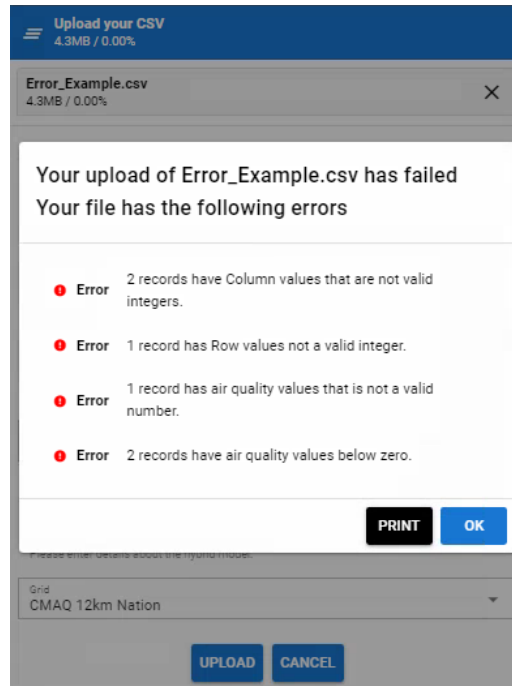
Upload your CSV
4.3MB / 0.00%

Error_Example.csv
4.3MB / 0.00%

Your upload of Error_Example.csv has failed
Your file has the following errors

Error 2 records have Column values that are not valid integers.

Error 1 record has Row values not a valid integer.

Error 1 record has air quality values that is not a valid number.

Error 2 records have air quality values below zero.

PRINT OK

Please enter details about the hybrid model.

Grid
CMAQ 12km Nation

UPLOAD CANCEL